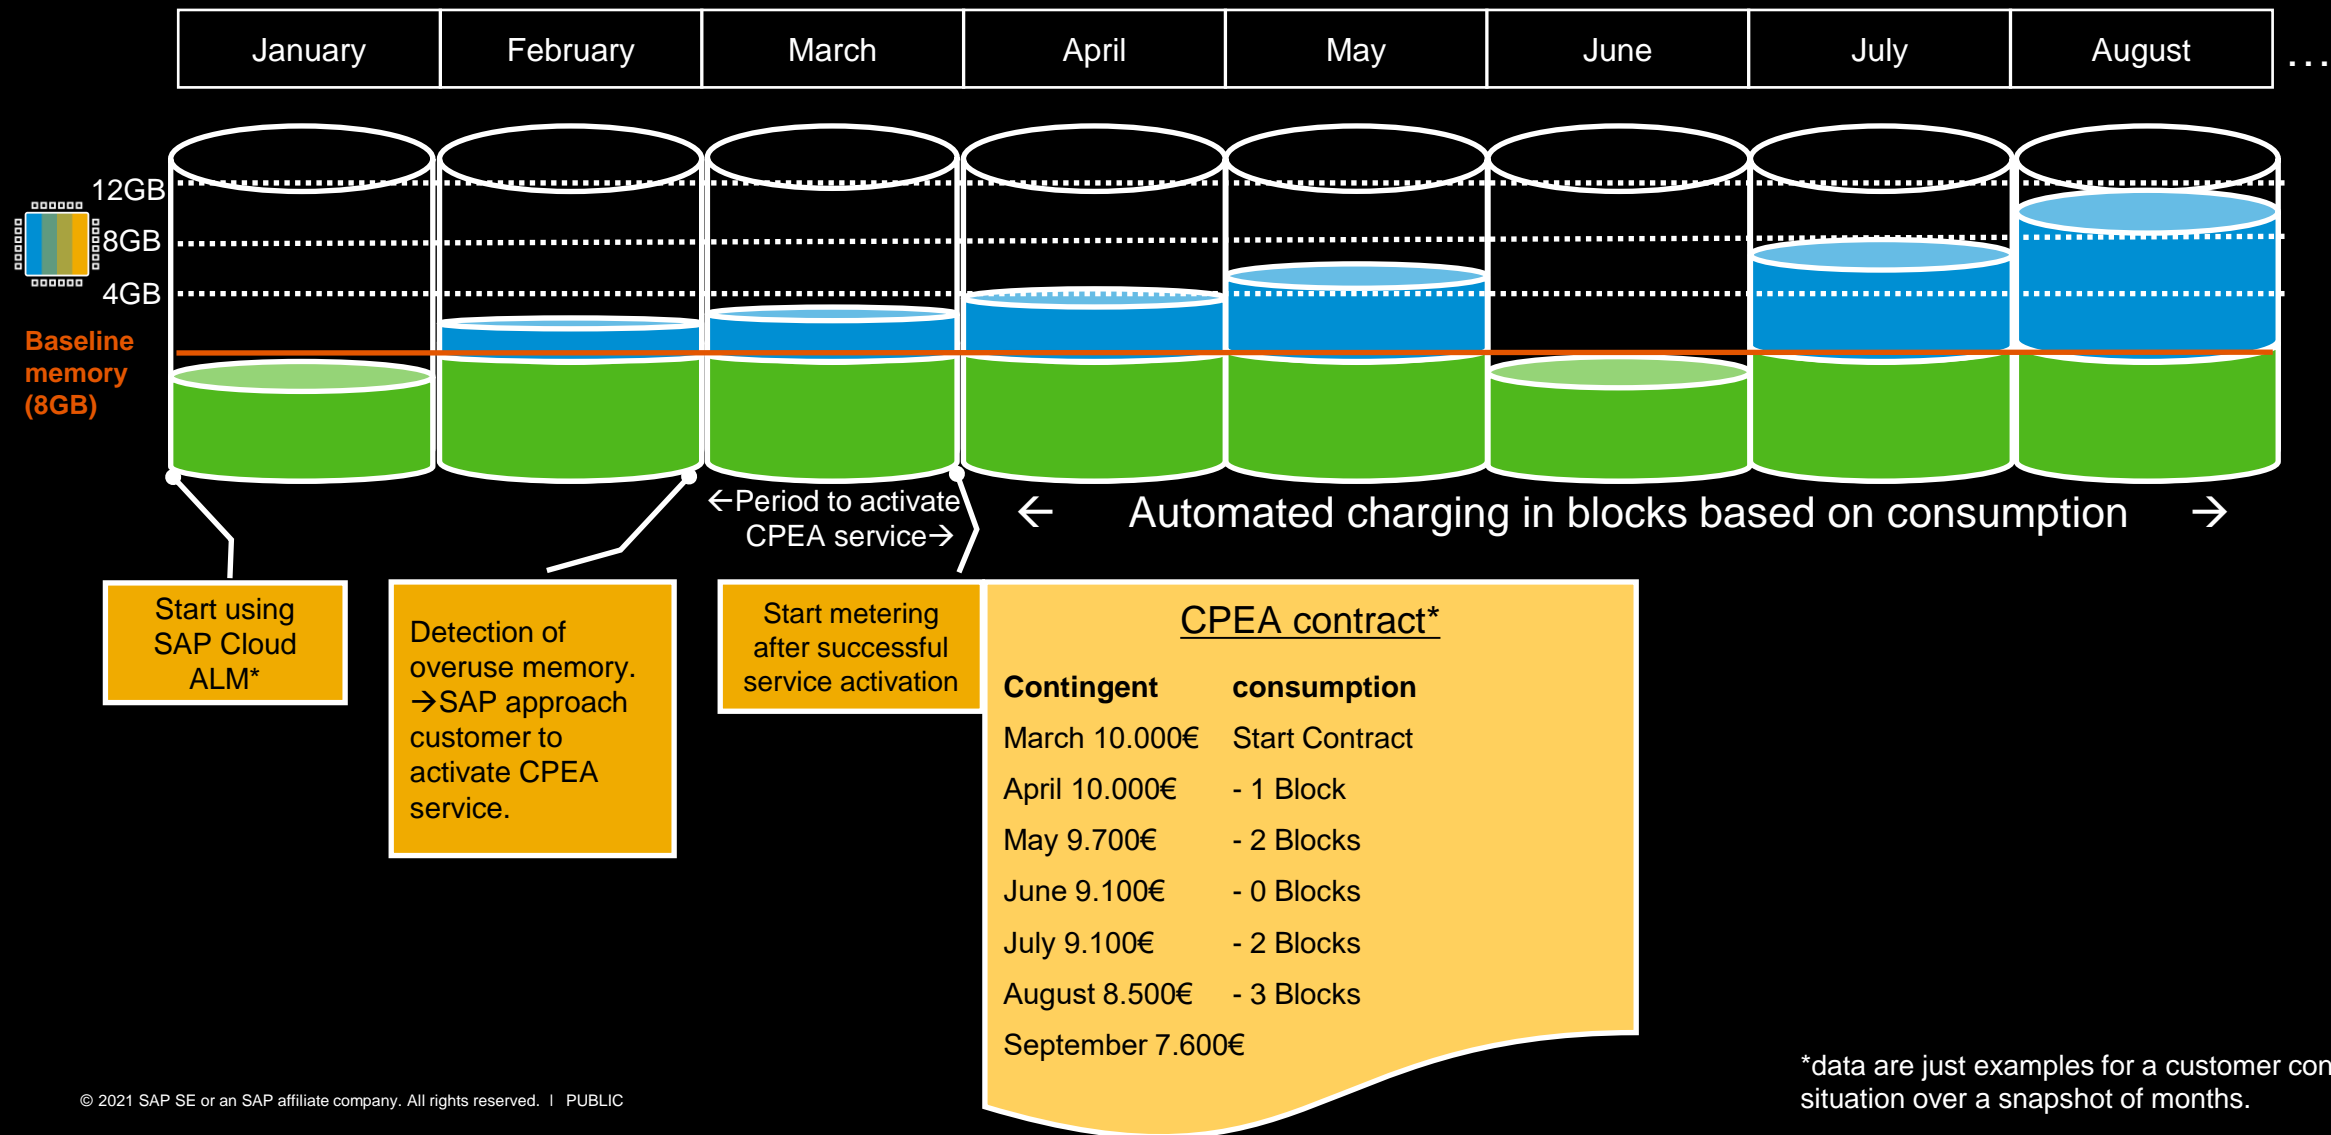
| January | February | March | April | May | June | July | August |
|---|---|---|---|---|---|---|---|

...

12GB
8GB
4GB

Baseline memory (8GB)

←Period to activate CPEA service→

← Automated charging in blocks based on consumption →

Start using SAP Cloud ALM*

Detection of overuse memory. →SAP approach customer to activate CPEA service.

Start metering after successful service activation

CPEA contract*

| Contingent | consumption |
|---|---|
| March 10.000€ | Start Contract |
| April 10.000€ | - 1 Block |
| May 9.700€ | - 2 Blocks |
| June 9.100€ | - 0 Blocks |
| July 9.100€ | - 2 Blocks |
| August 8.500€ | - 3 Blocks |
| September 7.600€ | |

*data are just examples for a customer con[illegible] situation over a snapshot of months.

© 2021 SAP SE or an SAP affiliate company. All rights reserved. | PUBLIC